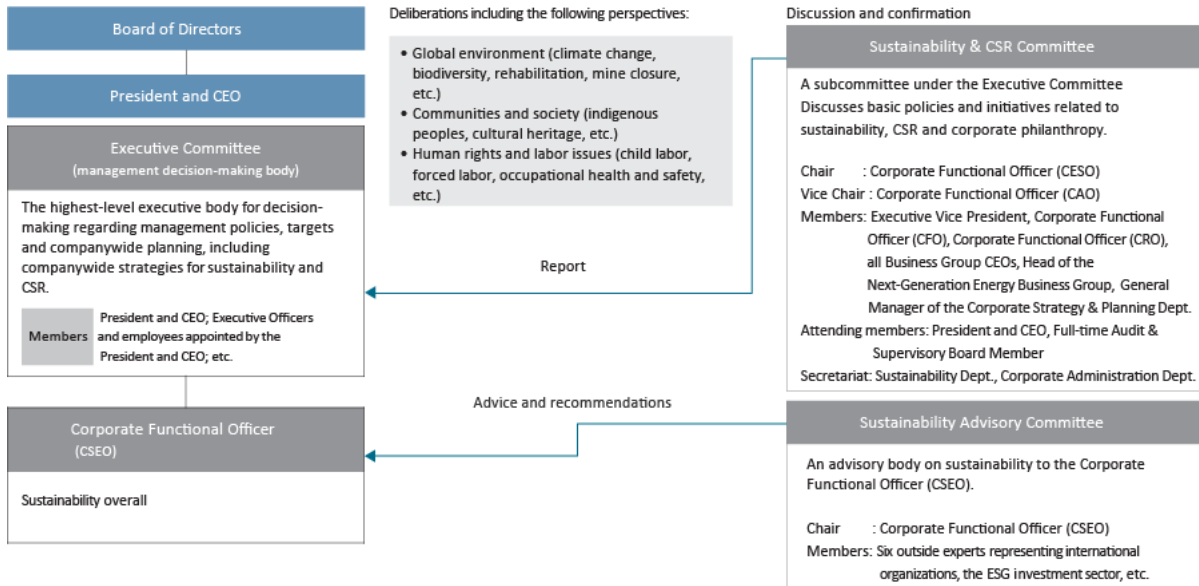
Board of Directors

President and CEO

Executive Committee
(management decision-making body)

The highest-level executive body for decision-making regarding management policies, targets and companywide planning, including companywide strategies for sustainability and CSR.

Members
President and CEO; Executive Officers and employees appointed by the President and CEO; etc.

Corporate Functional Officer
(CSEO)

Sustainability overall

Deliberations including the following perspectives:

• Global environment (climate change, biodiversity, rehabilitation, mine closure, etc.)
• Communities and society (indigenous peoples, cultural heritage, etc.)
• Human rights and labor issues (child labor, forced labor, occupational health and safety, etc.)

Report

Advice and recommendations

Discussion and confirmation

Sustainability & CSR Committee

A subcommittee under the Executive Committee
Discusses basic policies and initiatives related to sustainability, CSR and corporate philanthropy.

Chair : Corporate Functional Officer (CESO)
Vice Chair : Corporate Functional Officer (CAO)
Members: Executive Vice President, Corporate Functional Officer (CFO), Corporate Functional Officer (CRO), all Business Group CEOs, Head of the Next-Generation Energy Business Group, General Manager of the Corporate Strategy & Planning Dept.
Attending members: President and CEO, Full-time Audit & Supervisory Board Member
Secretariat: Sustainability Dept., Corporate Administration Dept.

Sustainability Advisory Committee

An advisory body on sustainability to the Corporate Functional Officer (CSEO).

Chair : Corporate Functional Officer (CSEO)
Members: Six outside experts representing international organizations, the ESG investment sector, etc.